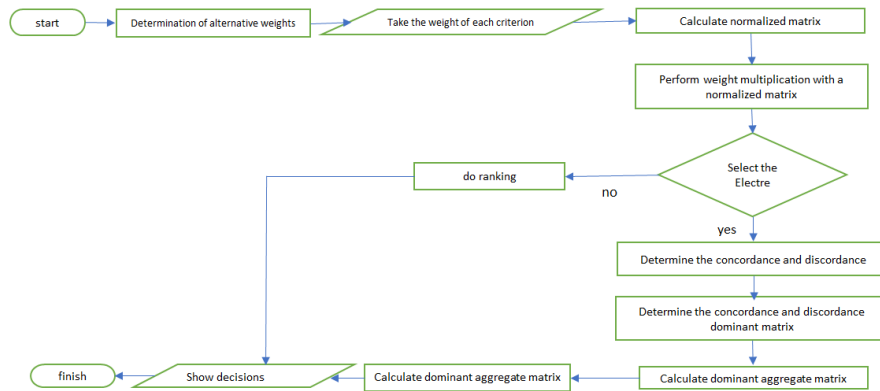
start

Determination of alternative weights

Take the weight of each criterion

Calculate normalized matrix

Perform weight multiplication with a normalized matrix

Select the Electre

no

do ranking

yes

Determine the concordance and discordance

Determine the concordance and discordance dominant matrix

Calculate dominant aggregate matrix

Calculate dominant aggregate matrix

Show decisions

finish